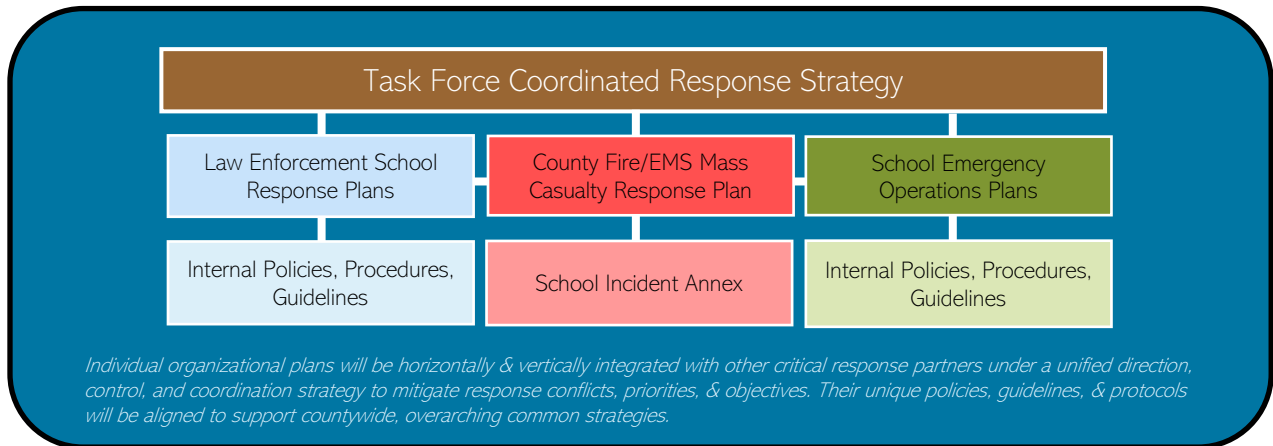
Task Force Coordinated Response Strategy

Law Enforcement School Response Plans

County Fire/EMS Mass Casualty Response Plan

School Emergency Operations Plans

Internal Policies, Procedures, Guidelines

School Incident Annex

Internal Policies, Procedures, Guidelines

Individual organizational plans will be horizontally & vertically integrated with other critical response partners under a unified direction, control, and coordination strategy to mitigate response conflicts, priorities, & objectives. Their unique policies, guidelines, & protocols will be aligned to support countywide, overarching common strategies.